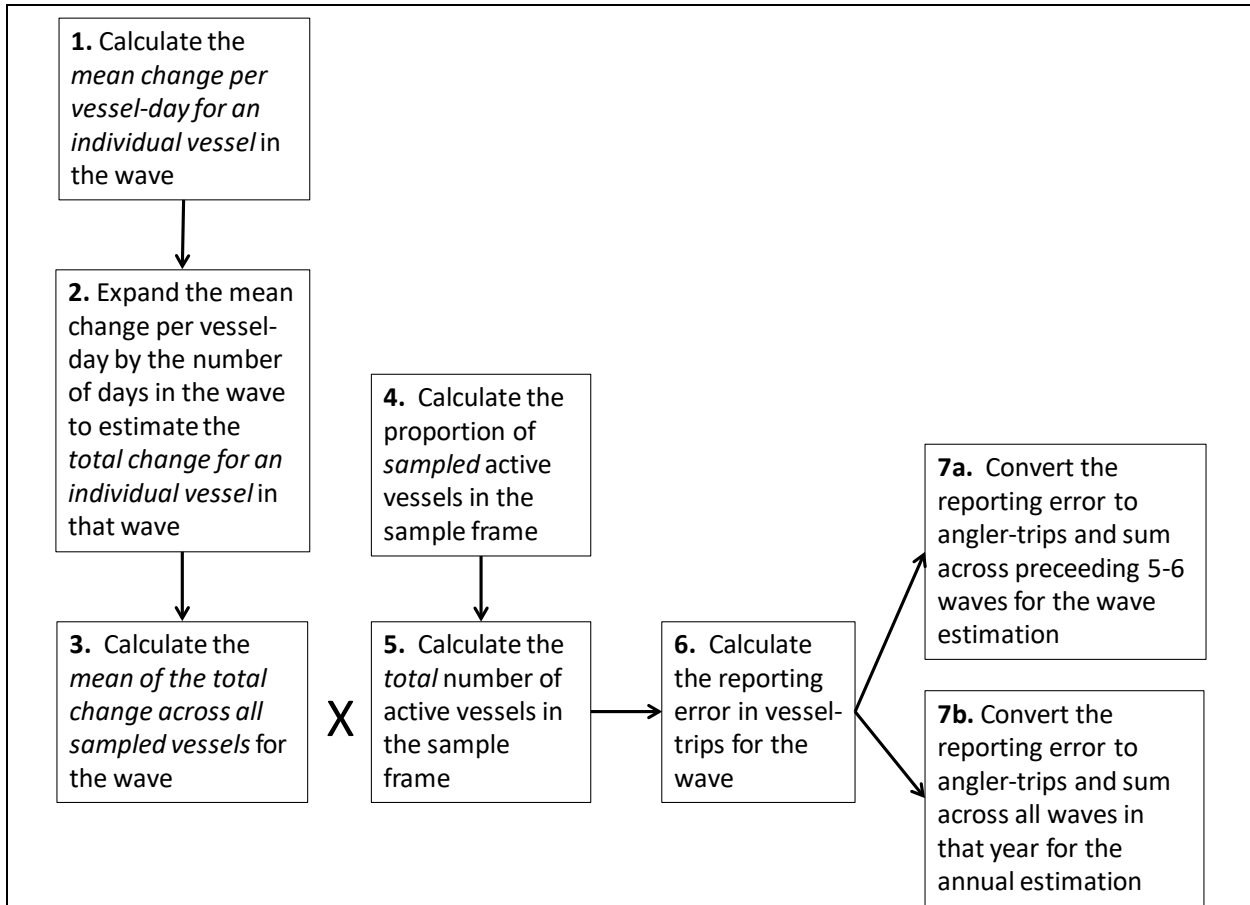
**1.** Calculate the *mean change per vessel-day for an individual vessel* in the wave

**2.** Expand the mean change per vessel-day by the number of days in the wave to estimate the *total change for an individual vessel* in that wave

**3.** Calculate the *mean of the total change across all sampled vessels* for the wave

X

**4.** Calculate the proportion of *sampled* active vessels in the sample frame

**5.** Calculate the *total* number of active vessels in the sample frame

**6.** Calculate the reporting error in vessel-trips for the wave

**7a.** Convert the reporting error to angler-trips and sum across preceeding 5-6 waves for the wave estimation

**7b.** Convert the reporting error to angler-trips and sum across all waves in that year for the annual estimation